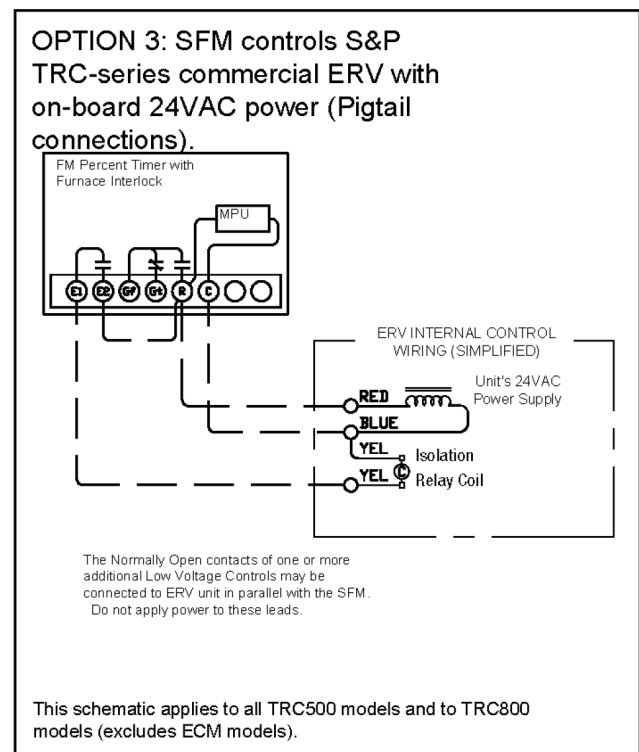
OPTION 3: SFM controls S&P TRC-series commercial ERV with on-board 24VAC power (Pigtail connections).

FM Percent Timer with Furnace Interlock

MPU

E1 E2 Gf Gt R C

ERV INTERNAL CONTROL WIRING (SIMPLIFIED)

RED

Unit's 24VAC Power Supply

BLUE

YEL

Isolation

YEL

C

Relay Coil

The Normally Open contacts of one or more additional Low Voltage Controls may be connected to ERV unit in parallel with the SFM. Do not apply power to these leads.

This schematic applies to all TRC500 models and to TRC800 models (excludes ECM models).